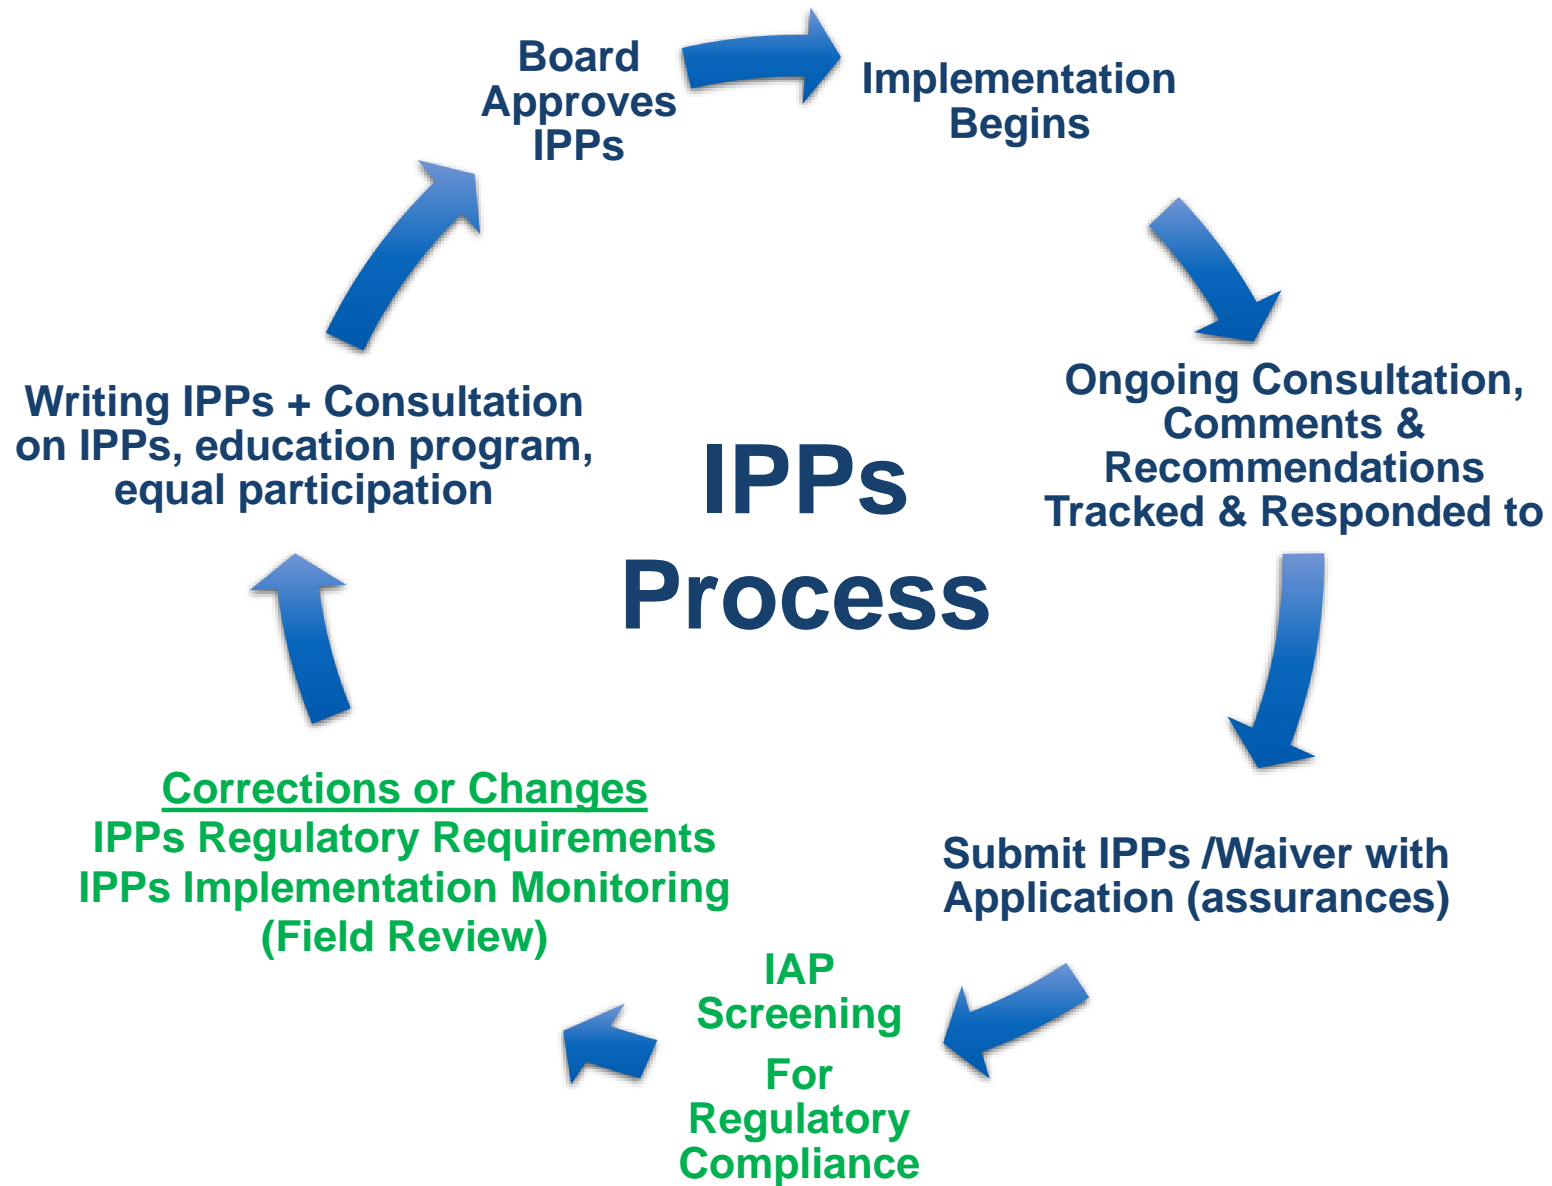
IPPs Process

Board Approves IPPs

Implementation Begins

Ongoing Consultation, Comments & Recommendations Tracked & Responded to

Submit IPPs /Waiver with Application (assurances)

IAP Screening

For Regulatory Compliance

Corrections or Changes
IPPs Regulatory Requirements
IPPs Implementation Monitoring (Field Review)

Writing IPPs + Consultation on IPPs, education program, equal participation